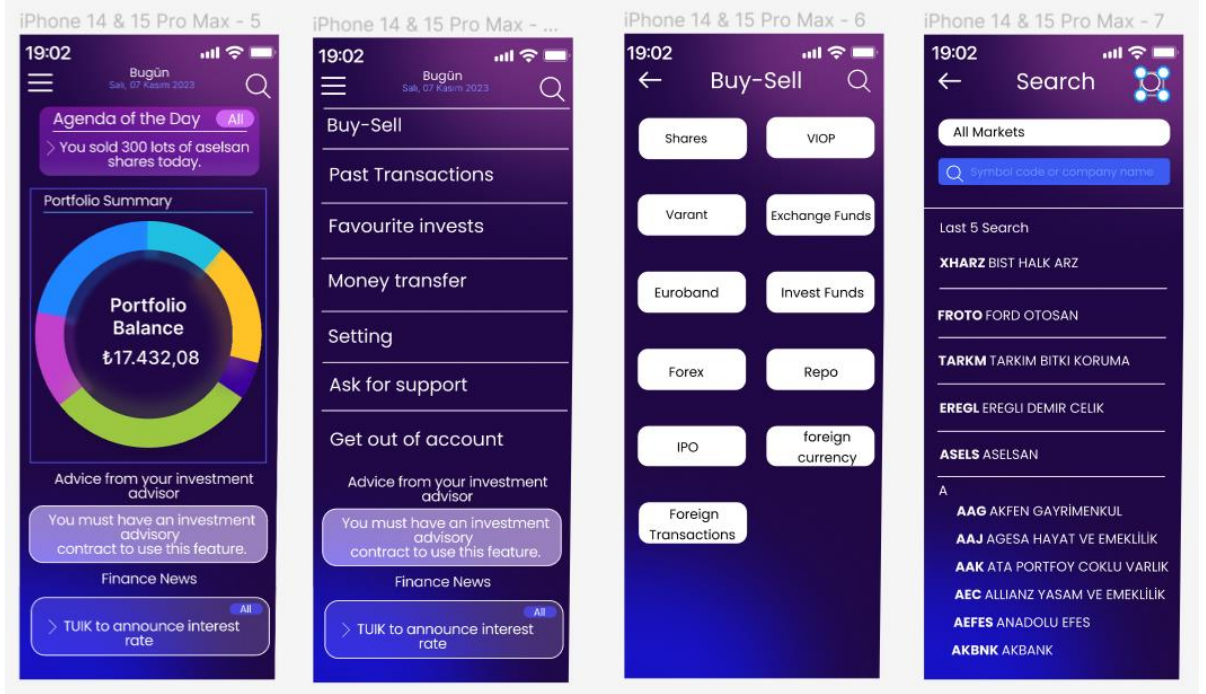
iPhone 14 & 15 Pro Max - 5

19:02
Bugün
Salı, 07 Kasım 2023

Agenda of the Day All
> You sold 300 lots of aselsan shares today.

Portfolio Summary

Portfolio Balance
₺17.432,08

Advice from your investment advisor

You must have an investment advisory contract to use this feature.

Finance News

All
> TUIK to announce interest rate

iPhone 14 & 15 Pro Max - ...

19:02
Bugün
Salı, 07 Kasım 2023

Buy-Sell

Past Transactions

Favourite invests

Money transfer

Setting

Ask for support

Get out of account

Advice from your investment advisor

You must have an investment advisory contract to use this feature.

Finance News

All
> TUIK to announce interest rate

iPhone 14 & 15 Pro Max - 6

19:02
Buy-Sell

Shares
VIOP
Varant
Exchange Funds
Euroband
Invest Funds
Forex
Repo
IPO
foreign currency
Foreign Transactions

iPhone 14 & 15 Pro Max - 7

19:02
Search

All Markets
Symbol code or company name

Last 5 Search
XHARZ BIST HALK ARZ
FROTO FORD OTOSAN
TARKM TARKIM BITKI KORUMA
EREGL EREGLI DEMIR CELIK
ASELS ASELSAN
A
AAG AKFEN GAYRİMENKUL
AAJ AGESA HAYAT VE EMEKLİLİK
AAK ATA PORTFOY COKLU VARLIK
AEC ALLIANZ YASAM VE EMEKLİLİK
AEFES ANADOLU EFES
AKBNK AKBANK